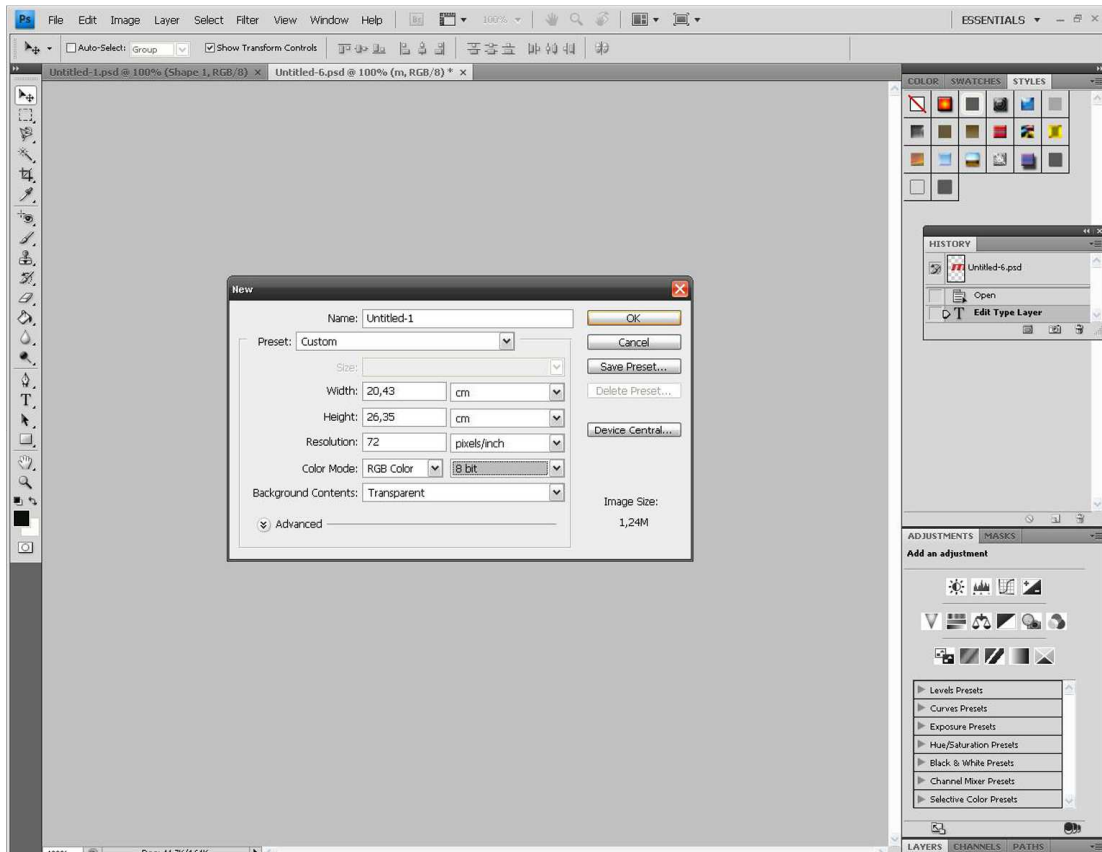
Ps File Edit Image Layer Select Filter View Window Help 100% ESSENTIALS

Auto-Select: Group Show Transform Controls

Untitled-1.psd @ 100% (Shape 1, RGB/8) × Untitled-6.psd @ 100% (m, RGB/8) * ×

COLOR SWATCHES STYLES

HISTORY

Untitled-6.psd

Open

Edit Type Layer

New

Name: Untitled-1

OK

Preset: Custom

Cancel

Size:

Save Preset...

Width: 20,43 cm

Delete Preset...

Height: 26,35 cm

Resolution: 72 pixels/inch

Device Central...

Color Mode: RGB Color 8 bit

Background Contents: Transparent

Image Size:

1,24M

Advanced

ADJUSTMENTS MASKS

Add an adjustment

Levels Presets

Curves Presets

Exposure Presets

Hue/Saturation Presets

Black & White Presets

Channel Mixer Presets

Selective Color Presets

LAYERS CHANNELS PATHS